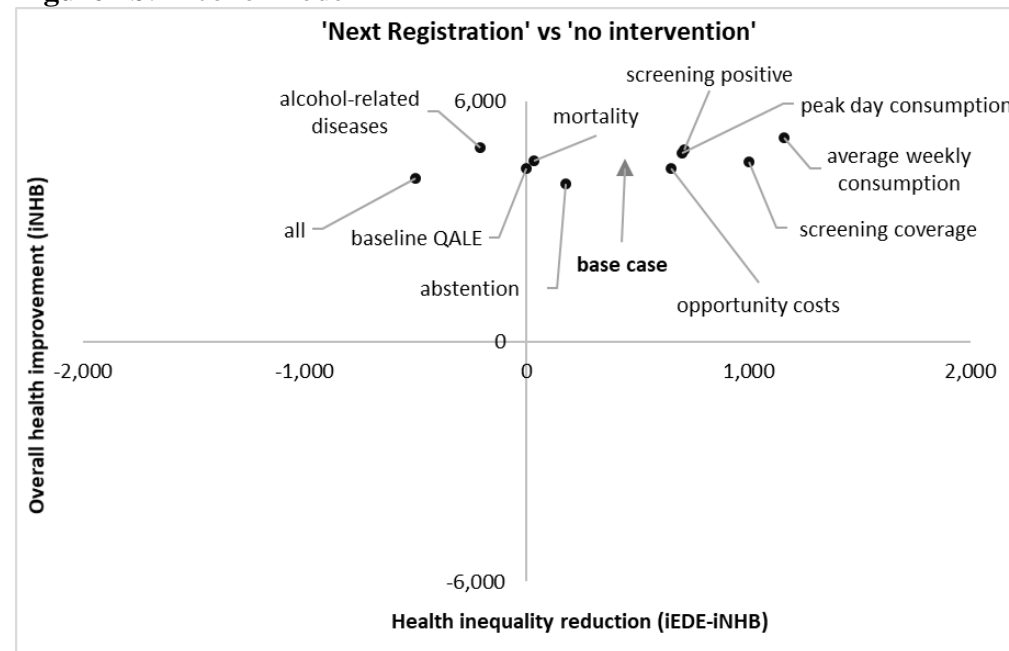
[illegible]

'Next Registration' vs 'no intervention'

alcohol-related diseases

6,000

mortality

screening positive

peak day consumption

average weekly consumption

all

baseline QALE

screening coverage

base case

abstention

opportunity costs

0

-2,000

-1,000

0

1,000

2,000

-6,000

Overall health improvement (iNHB)

Health inequality reduction (iEDE-iNHB)